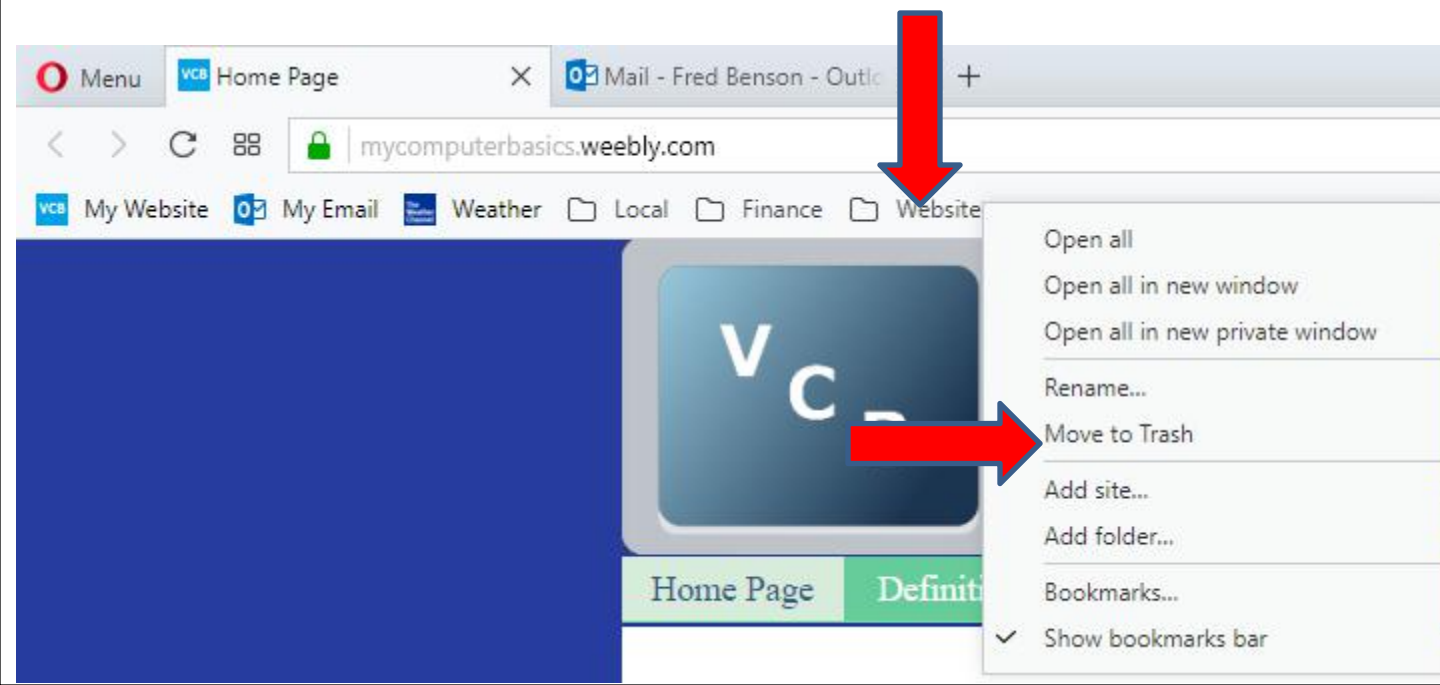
Menu
VCB Home Page
Mail - Fred Benson - Outlo
+
mycomputerbasics.weebly.com
VCB My Website
My Email
Weather
Local
Finance
Website

V C B

Home Page
Definiti

Open all
Open all in new window
Open all in new private window
Rename...
Move to Trash
Add site...
Add folder...
Bookmarks...
✓ Show bookmarks bar